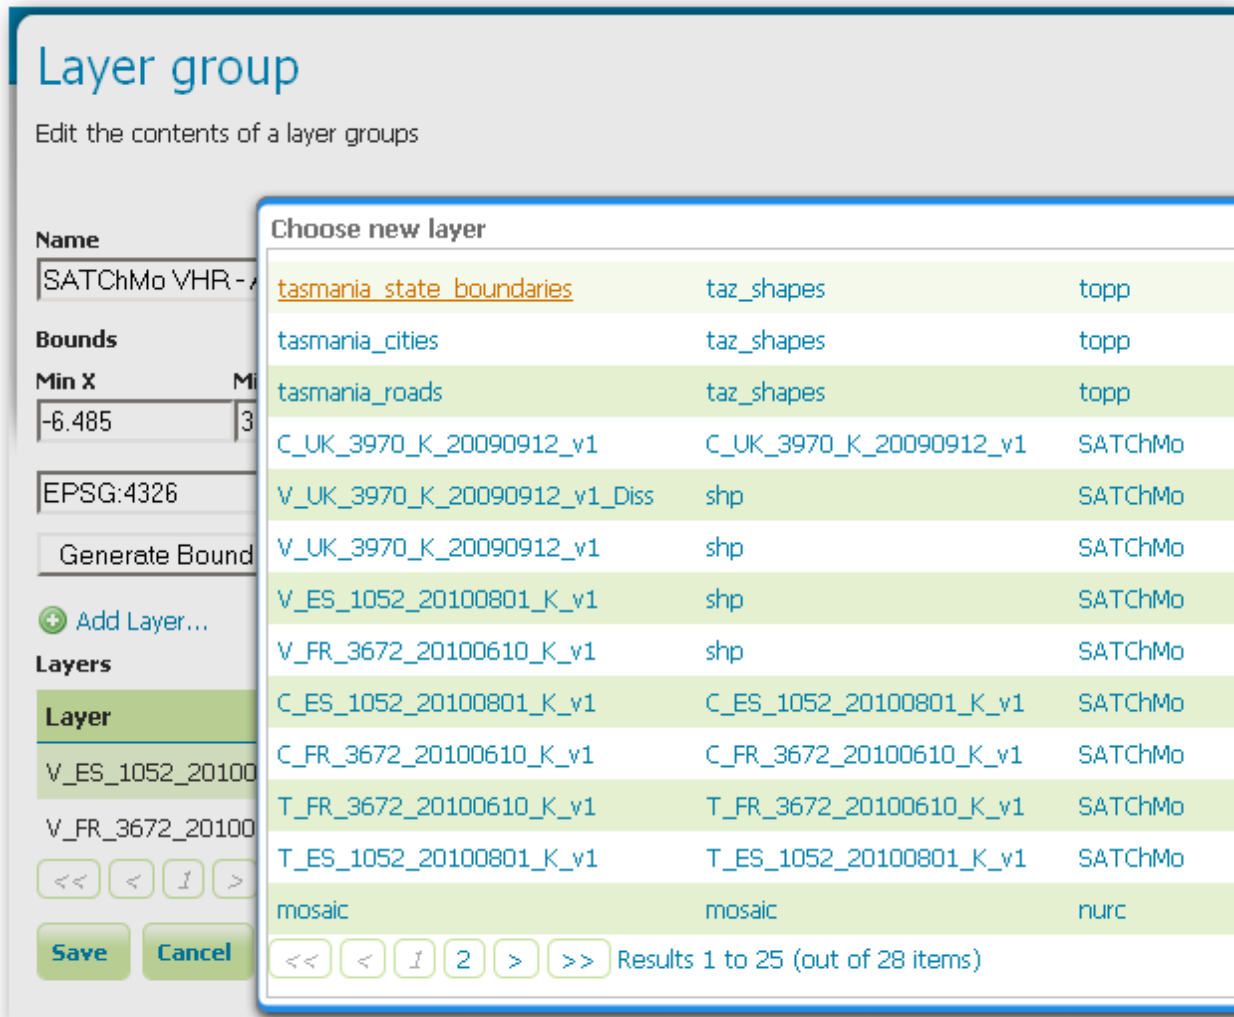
Layer group

Edit the contents of a layer groups

Name

SATChMo VHR - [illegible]

Bounds

Min X

-6.485

Mi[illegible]

3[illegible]

EPSG:4326

Generate Bound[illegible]

Add Layer...

Layers

| Layer |
|---|
| V_ES_1052_20100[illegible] |
| V_FR_3672_20100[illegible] |

<< < 1 >

Save Cancel

Choose new layer

| | | |
|---|---|---|
| tasmania_state_boundaries | taz_shapes | topp |
| tasmania_cities | taz_shapes | topp |
| tasmania_roads | taz_shapes | topp |
| C_UK_3970_K_20090912_v1 | C_UK_3970_K_20090912_v1 | SATChMo |
| V_UK_3970_K_20090912_v1_Diss | shp | SATChMo |
| V_UK_3970_K_20090912_v1 | shp | SATChMo |
| V_ES_1052_20100801_K_v1 | shp | SATChMo |
| V_FR_3672_20100610_K_v1 | shp | SATChMo |
| C_ES_1052_20100801_K_v1 | C_ES_1052_20100801_K_v1 | SATChMo |
| C_FR_3672_20100610_K_v1 | C_FR_3672_20100610_K_v1 | SATChMo |
| T_FR_3672_20100610_K_v1 | T_FR_3672_20100610_K_v1 | SATChMo |
| T_ES_1052_20100801_K_v1 | T_ES_1052_20100801_K_v1 | SATChMo |
| mosaic | mosaic | nurc |

<< < 1 2 > >> Results 1 to 25 (out of 28 items)